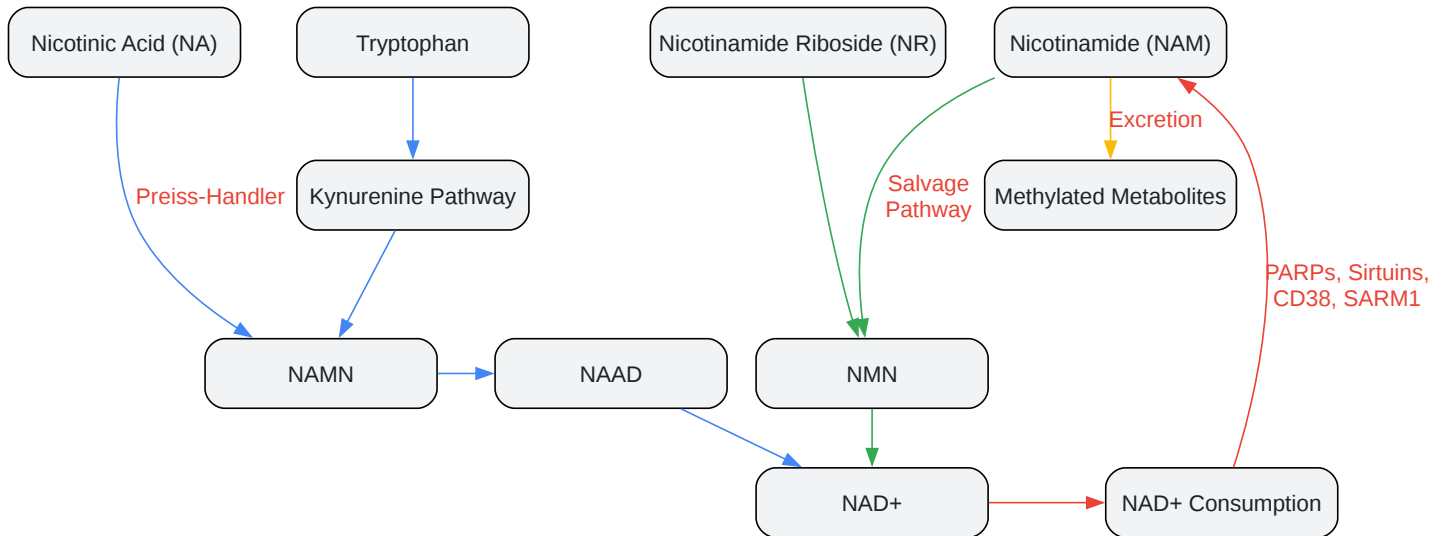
Nicotinic Acid (NA)

Tryptophan

Nicotinamide Riboside (NR)

Nicotinamide (NAM)

Excretion

Preiss-Handler

Kynurenine Pathway

Salvage Pathway

Methylated Metabolites

PARPs, Sirtuins, CD38, SARM1

NAMN

NAAD

NMN

NAD+

NAD+ Consumption